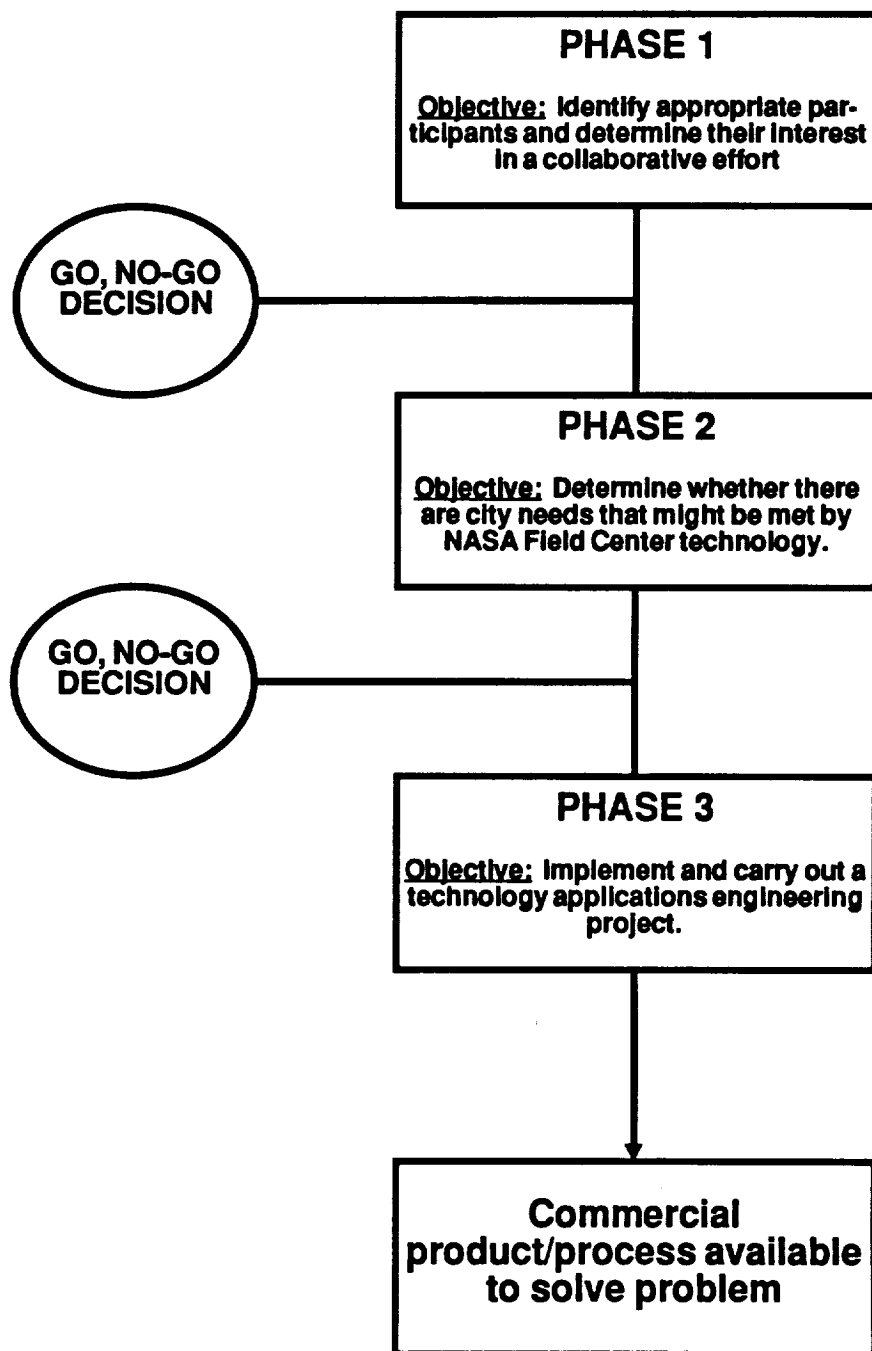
PHASE 1

Objective: Identify appropriate participants and determine their interest in a collaborative effort

GO, NO-GO DECISION

PHASE 2

Objective: Determine whether there are city needs that might be met by NASA Field Center technology.

GO, NO-GO DECISION

PHASE 3

Objective: Implement and carry out a technology applications engineering project.

Commercial product/process available to solve problem